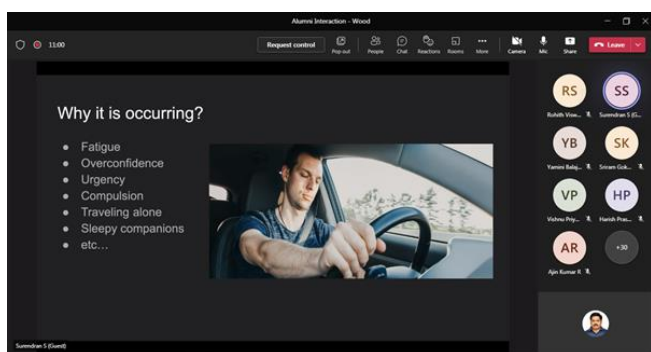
Alumni Interaction - Wood

11:00

Request control

Pop out

People

Chat

Reactions

Rooms

More

Camera

Mic

Share

Leave

Why it is occurring?

- Fatigue
- Overconfidence
- Urgency
- Compulsion
- Traveling alone
- Sleepy companions
- etc…

RS

Rohith Visw...

SS

Surendran S (G...

YB

Yamini Balaj...

SK

Sriram Gok...

VP

Vishnu Priy...

HP

Harish Pras...

AR

Ajin Kumar R

+30

Surendran S (Guest)